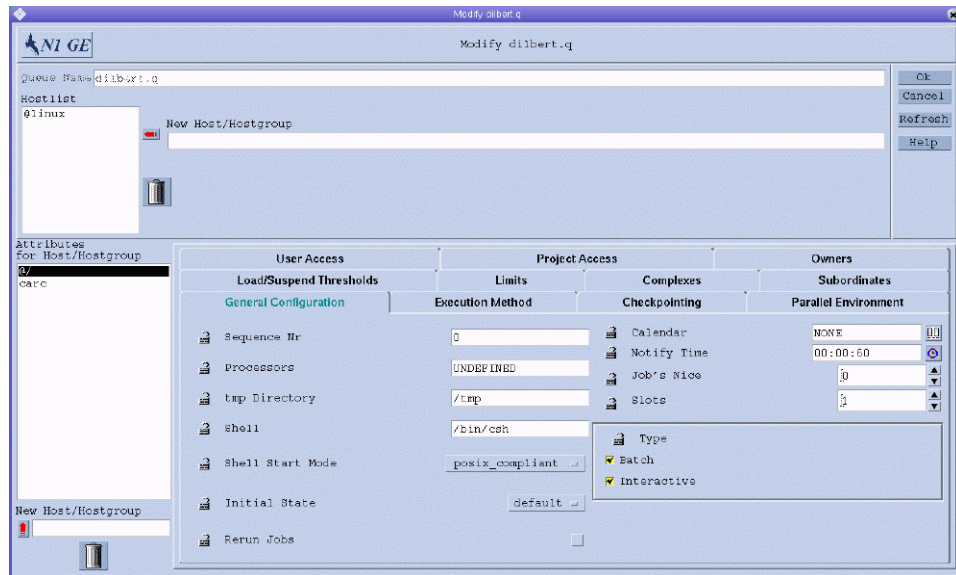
Modify dilbert.q

N1 GE

Modify dilbert.q

Queue Name dilbert.q

Hostlist

@linux

New Host/Hostgroup

Ok
Cancel
Refresh
Help

Attributes for Host/Hostgroup

@/
carc

New Host/Hostgroup

| User Access | Project Access | Owners |
|---|---|---|

| Load/Suspend Thresholds | Limits | Complexes | Subordinates |
|---|---|---|---|

| General Configuration | Execution Method | Checkpointing | Parallel Environment |
|---|---|---|---|

Sequence Nr 0

Processors UNDEFINED

tmp Directory /tmp

Shell /bin/csh

Shell Start Mode posix_compliant

Initial State default

Rerun Jobs

Calendar NONE

Notify Time 00:00:60

Job's Nice 0

Slots 1

Type

Batch

Interactive